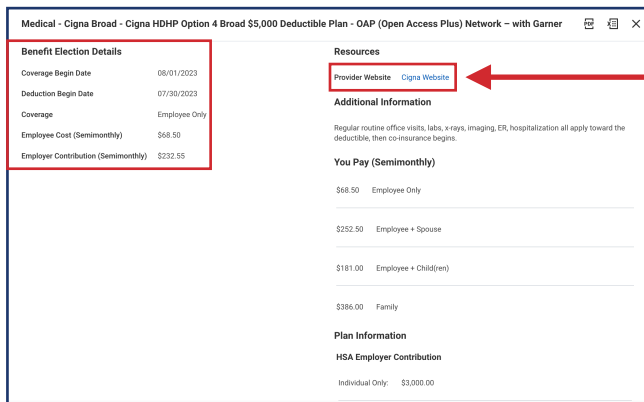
Medical - Cigna Broad - Cigna HDHP Option 4 Broad $5,000 Deductible Plan - OAP (Open Access Plus) Network – with Garner

PDF

Benefit Election Details

| | |
|---|---|
| Coverage Begin Date | 08/01/2023 |
| Deduction Begin Date | 07/30/2023 |
| Coverage | Employee Only |
| Employee Cost (Semimonthly) | $68.50 |
| Employer Contribution (Semimonthly) | $232.55 |

Resources

Provider Website Cigna Website

Additional Information

Regular routine office visits, labs, x-rays, imaging, ER, hospitalization all apply toward the deductible, then co-insurance begins.

You Pay (Semimonthly)

$68.50 Employee Only

$252.50 Employee + Spouse

$181.00 Employee + Child(ren)

$386.00 Family

Plan Information

HSA Employer Contribution

Individual Only: $3,000.00